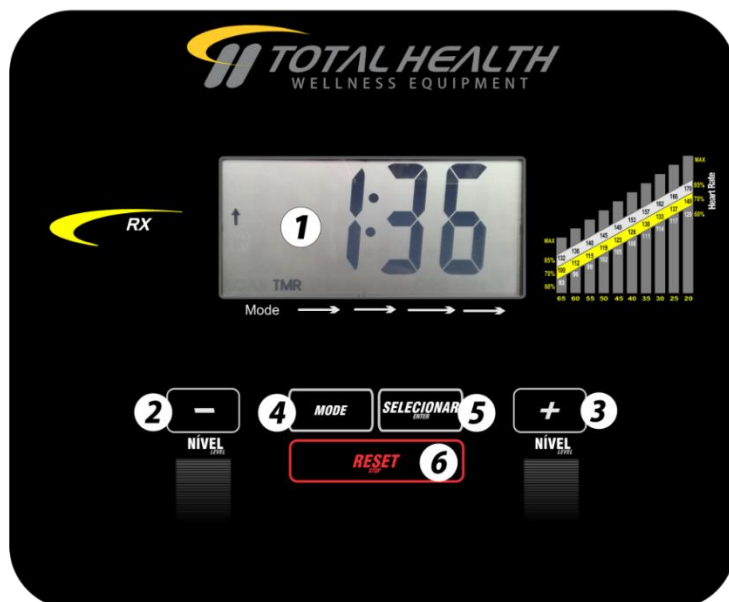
TOTAL HEALTH
WELLNESS EQUIPMENT

RX

1

1:36

TMR

Mode

MAX
85%
70%
60%
65 60 55 50 45 40 35 30 25 20
MAX
85%
70%
60%
Heart Rate

2 −
NÍVEL
LEVEL

4 MODE

SELECIONAR
ENTER
5

+ 3
NÍVEL
LEVEL

RESET
STOP
6